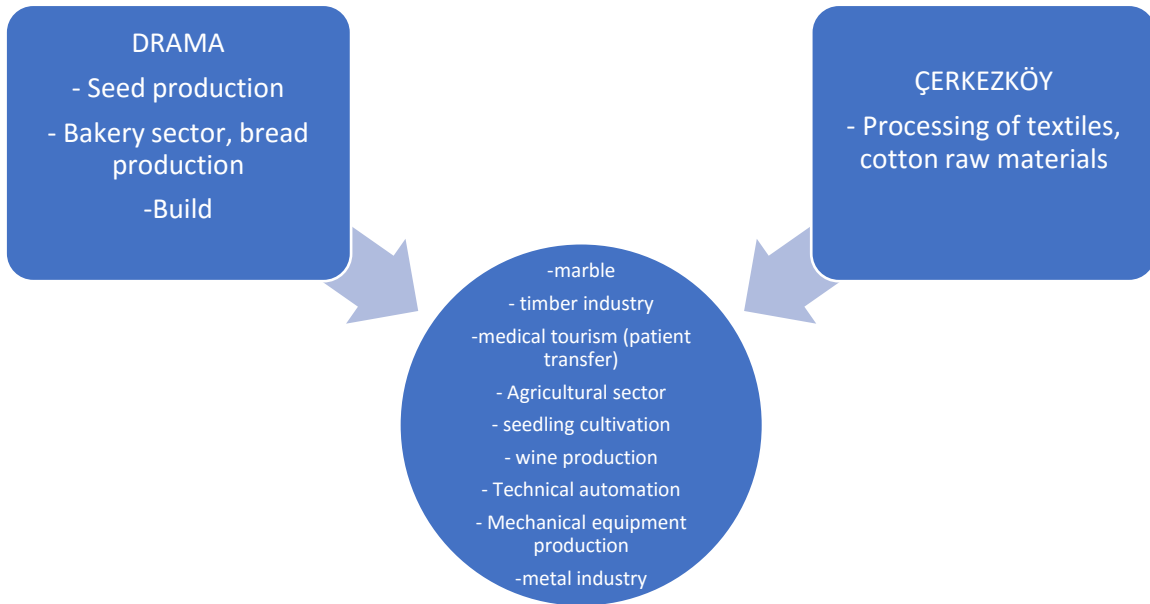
DRAMA
- Seed production
- Bakery sector, bread production
-Build

ÇERKEZKÖY
- Processing of textiles, cotton raw materials

-marble
- timber industry
-medical tourism (patient transfer)
- Agricultural sector
- seedling cultivation
- wine production
- Technical automation
- Mechanical equipment production
-metal industry